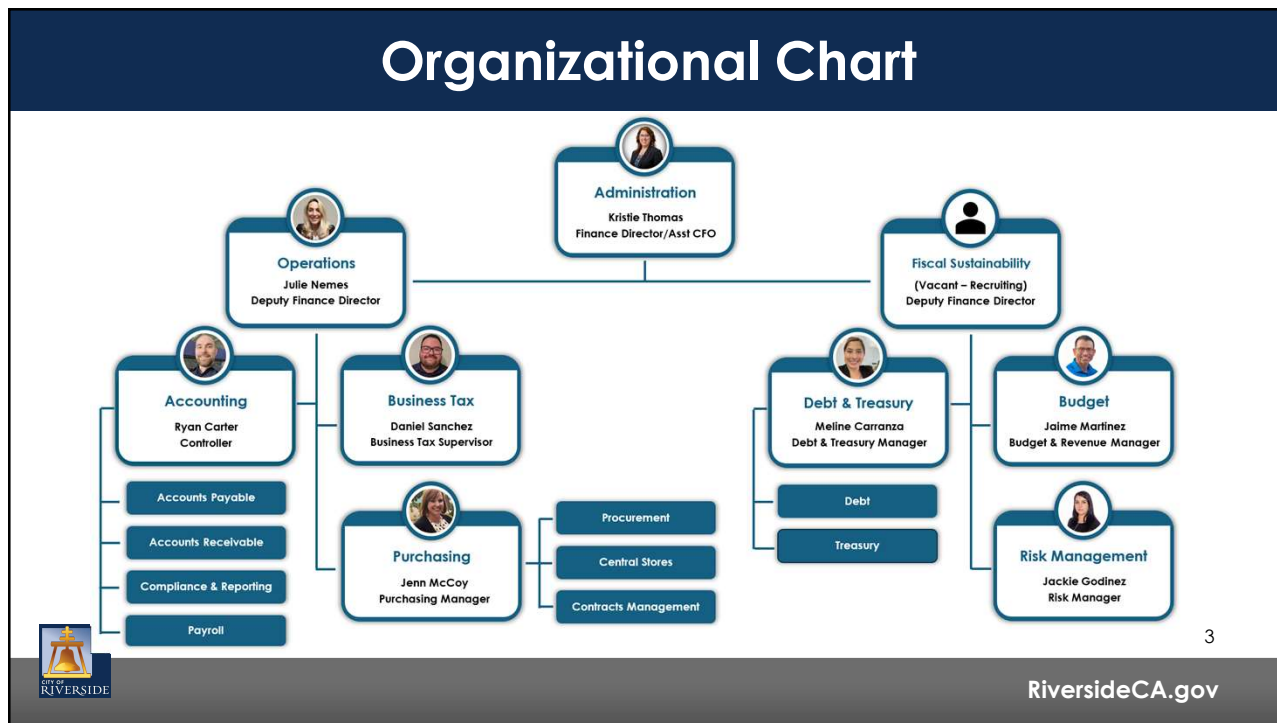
Organizational Chart

Administration
Kristie Thomas
Finance Director/Asst CFO

Operations
Julie Nemes
Deputy Finance Director

Fiscal Sustainability
(Vacant – Recruiting)
Deputy Finance Director

Accounting
Ryan Carter
Controller

Accounts Payable

Accounts Receivable

Compliance & Reporting

Payroll

Business Tax
Daniel Sanchez
Business Tax Supervisor

Purchasing
Jenn McCoy
Purchasing Manager

Procurement

Central Stores

Contracts Management

Debt & Treasury
Meline Carranza
Debt & Treasury Manager

Debt

Treasury

Budget
Jaime Martinez
Budget & Revenue Manager

Risk Management
Jackie Godinez
Risk Manager

3

CITY OF RIVERSIDE

RiversideCA.gov